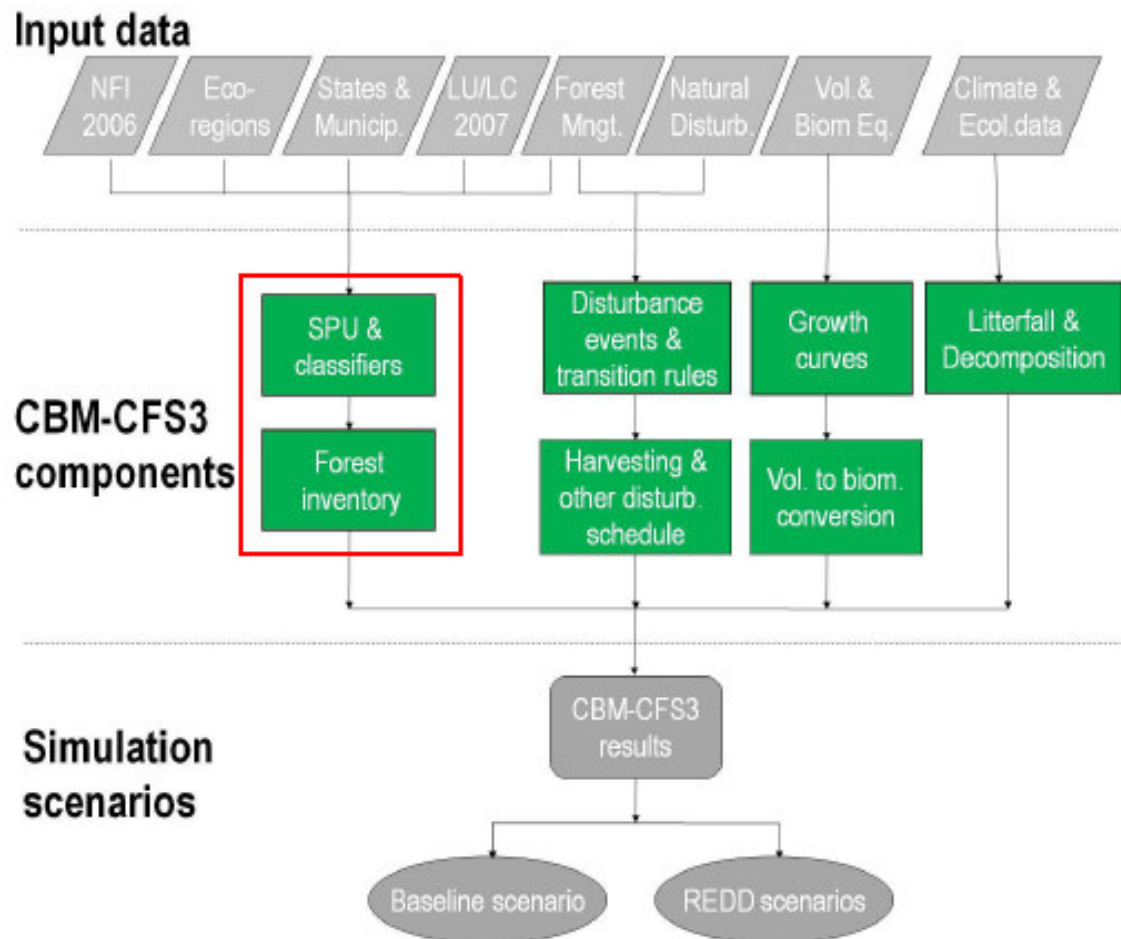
Input data

NFI 2006

Eco-regions

States & Municip.

LU/LC 2007

Forest Mngt.

Natural Disturb.

Vol.& Biom Eq.

Climate & Ecol.data

CBM-CFS3 components

SPU & classifiers

Forest inventory

Disturbance events & transition rules

Harvesting & other disturb. schedule

Growth curves

Vol. to biom. conversion

Litterfall & Decomposition

Simulation scenarios

CBM-CFS3 results

Baseline scenario

REDD scenarios